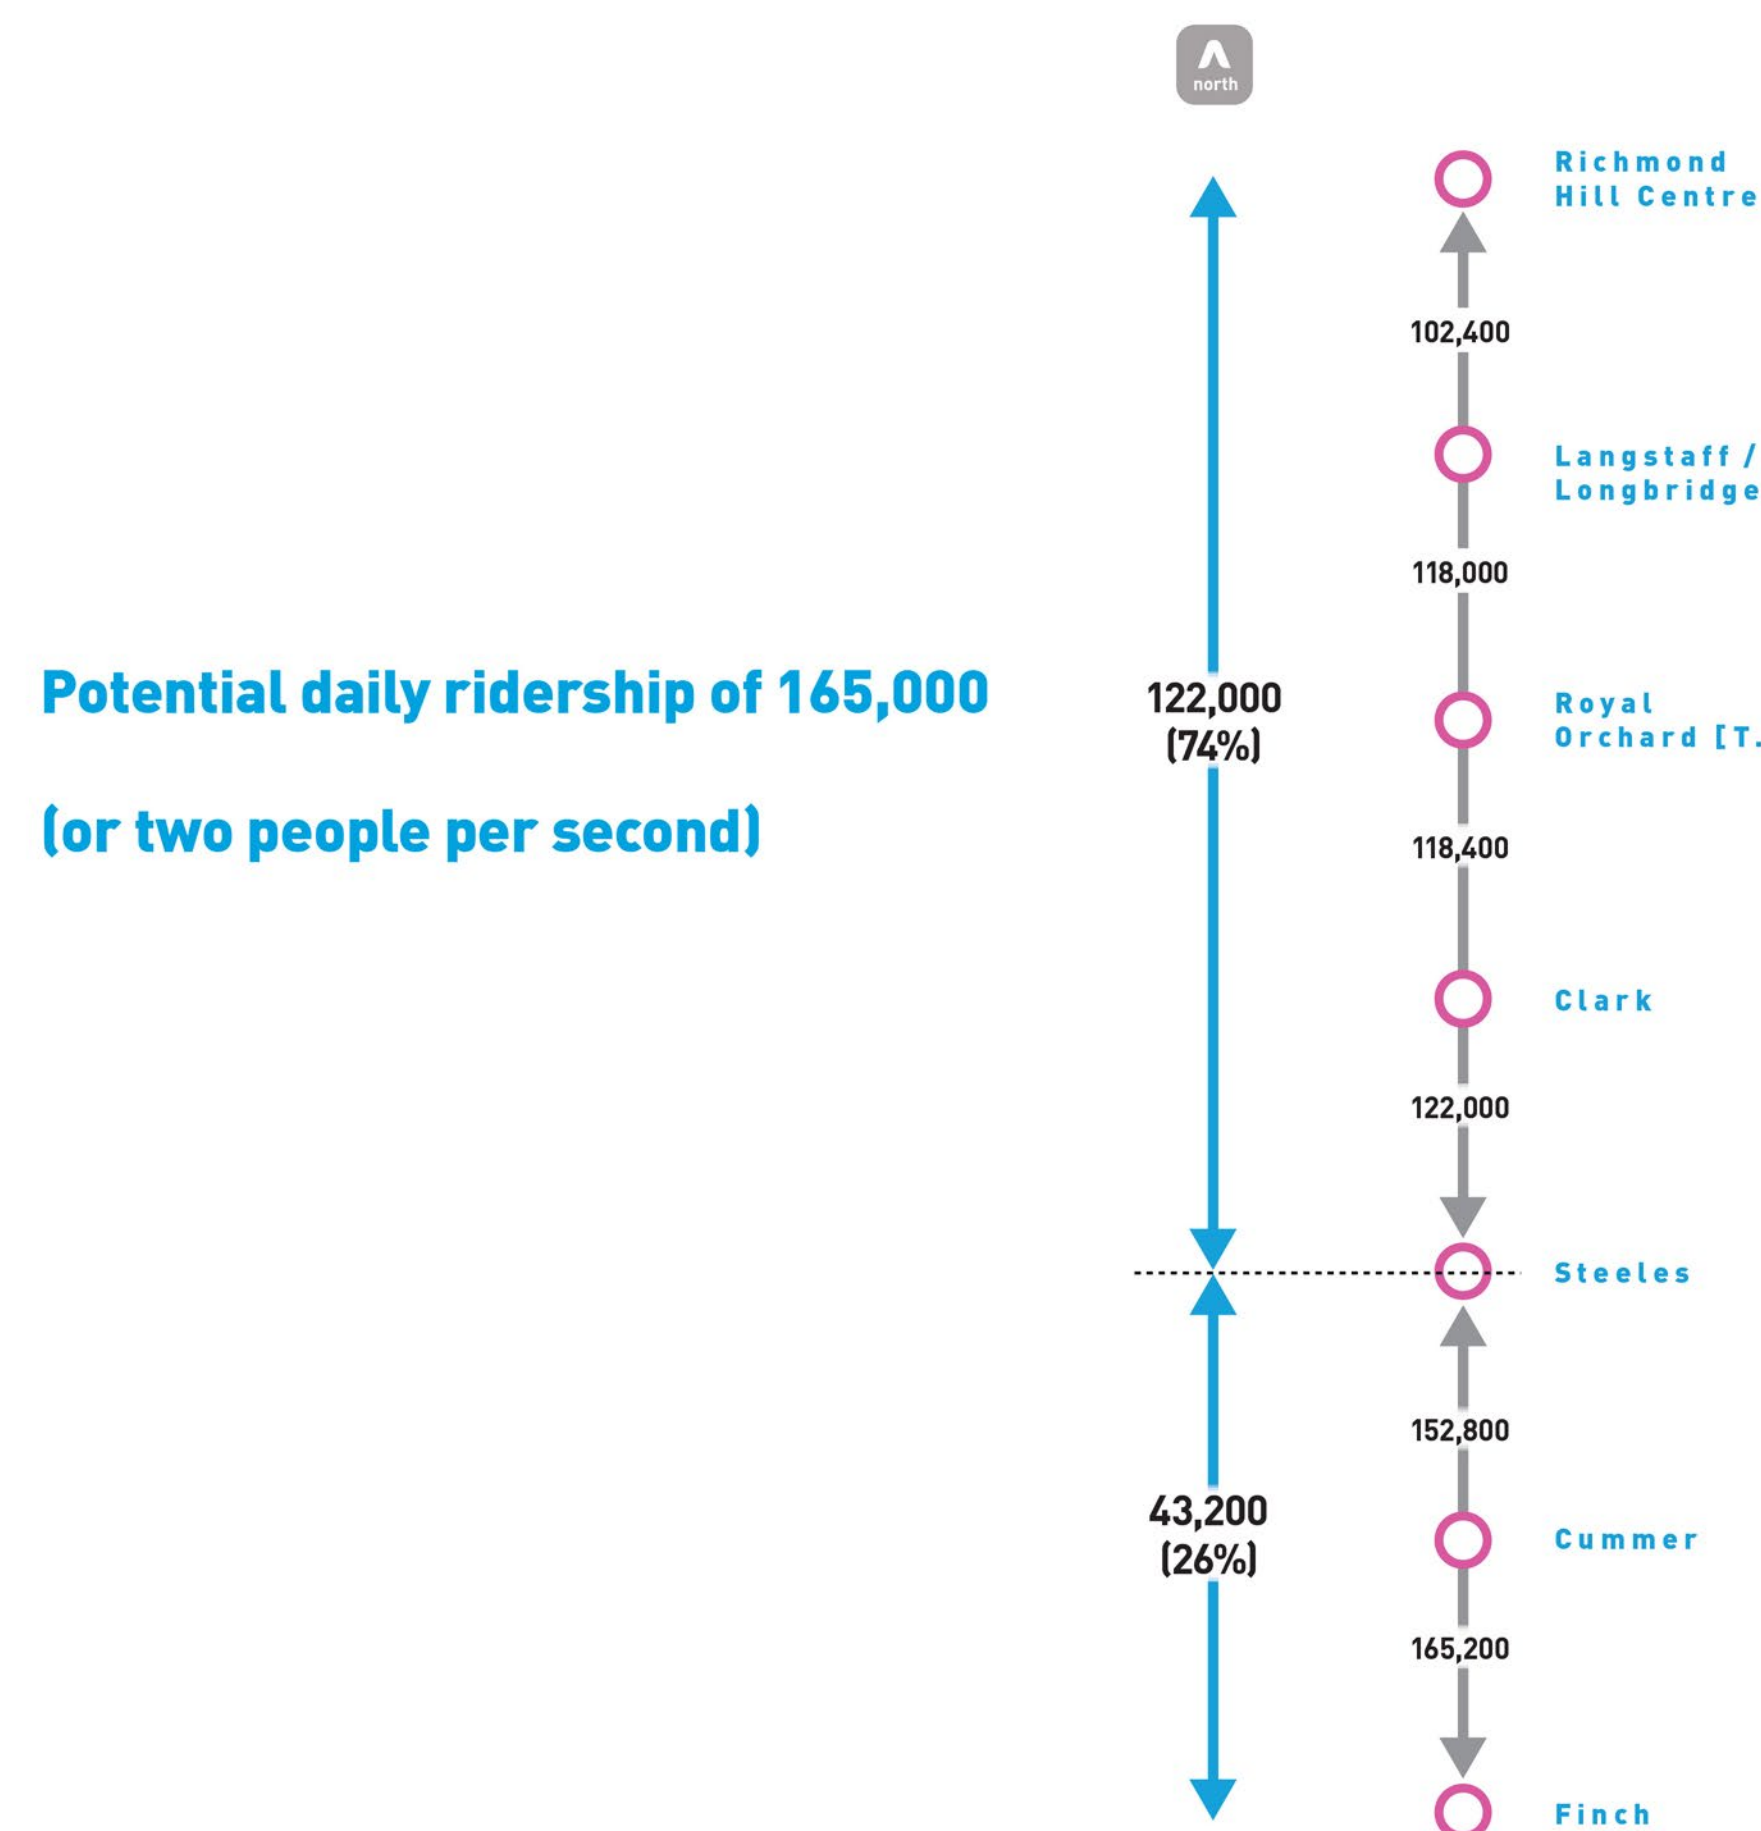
north

Potential daily ridership of 165,000

(or two people per second)

122,000
(74%)

43,200
(26%)

Richmond Hill Centre

102,400

Langstaff / Longbridge

118,000

Royal Orchard [T.

118,400

Clark

122,000

Steeles

152,800

Cummer

165,200

Finch